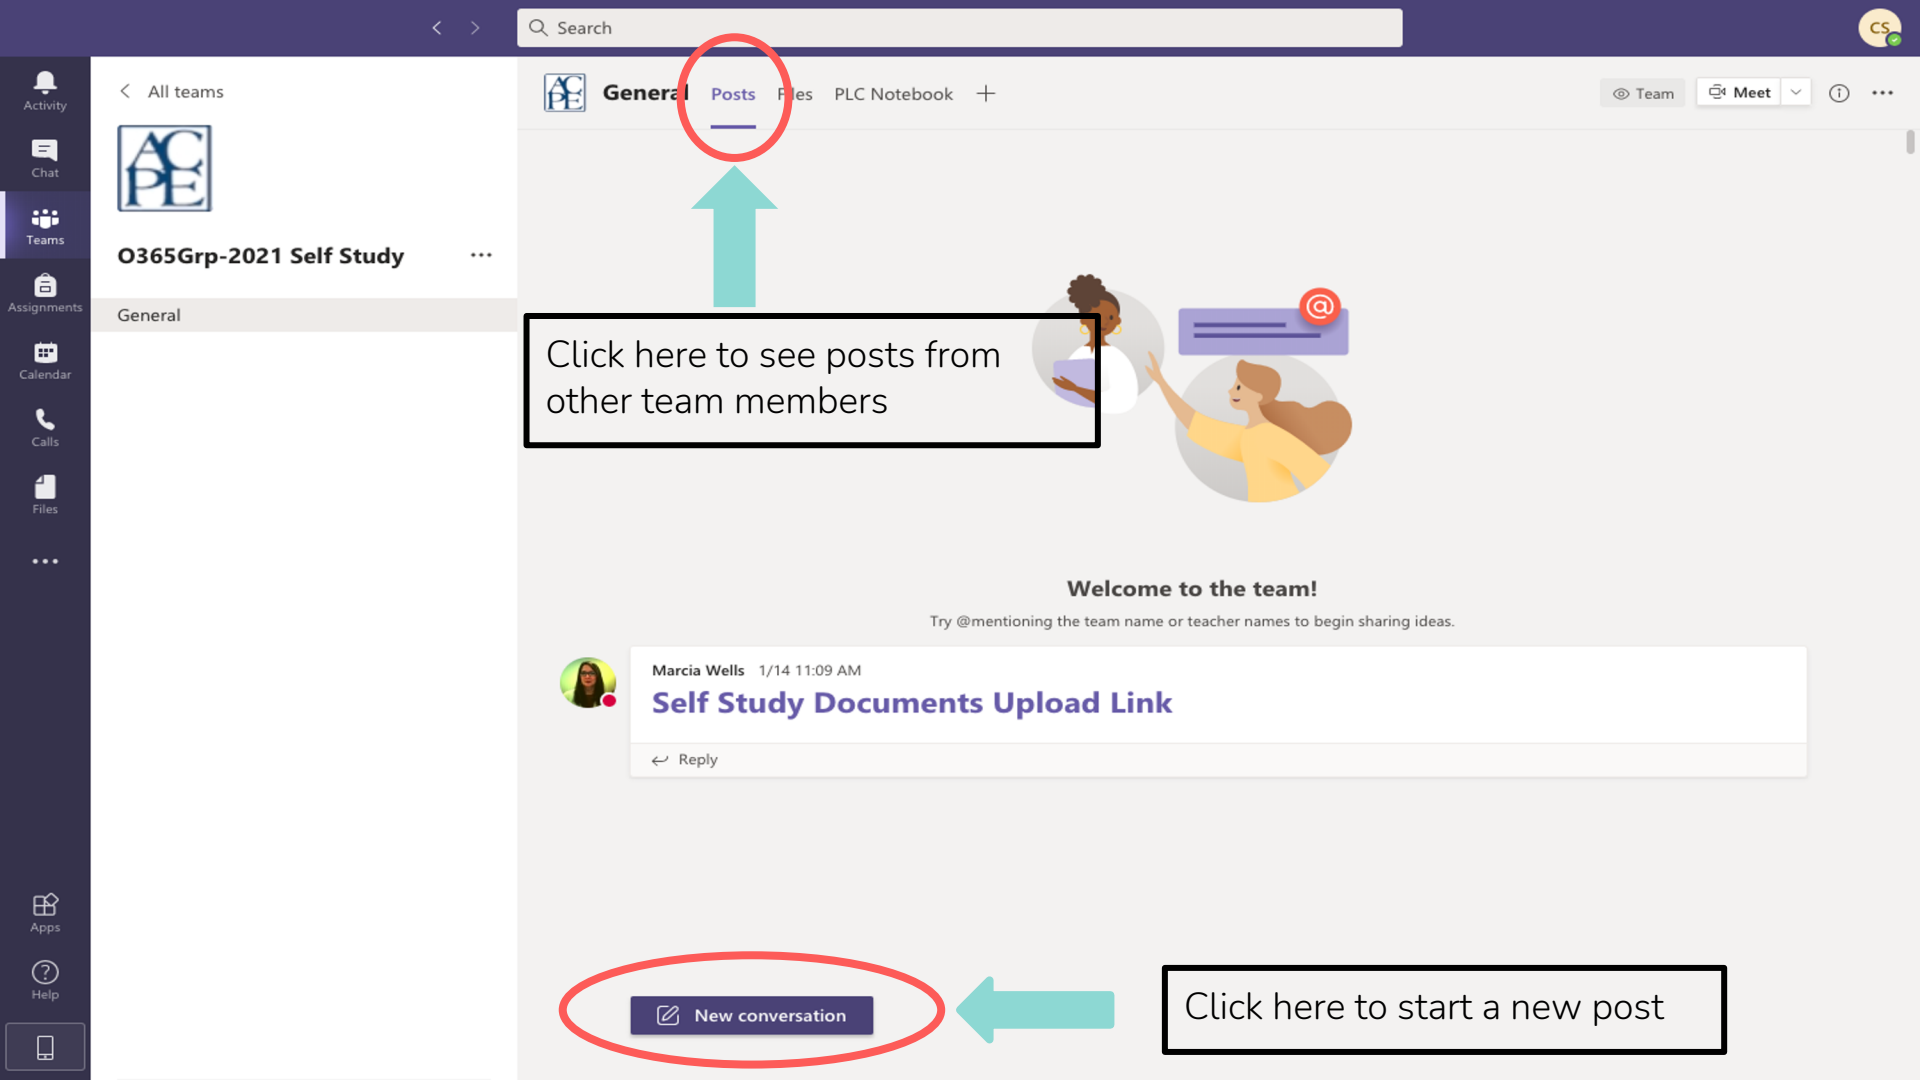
Search

CS

Activity

Chat

Teams

Assignments

Calendar

Calls

Files

...

Apps

Help

All teams

ACPE

O365Grp-2021 Self Study ...

General

ACPE General Posts Files PLC Notebook +

Team Meet

Click here to see posts from other team members

Welcome to the team!

Try @mentioning the team name or teacher names to begin sharing ideas.

Marcia Wells 1/14 11:09 AM

Self Study Documents Upload Link

Reply

New conversation

Click here to start a new post